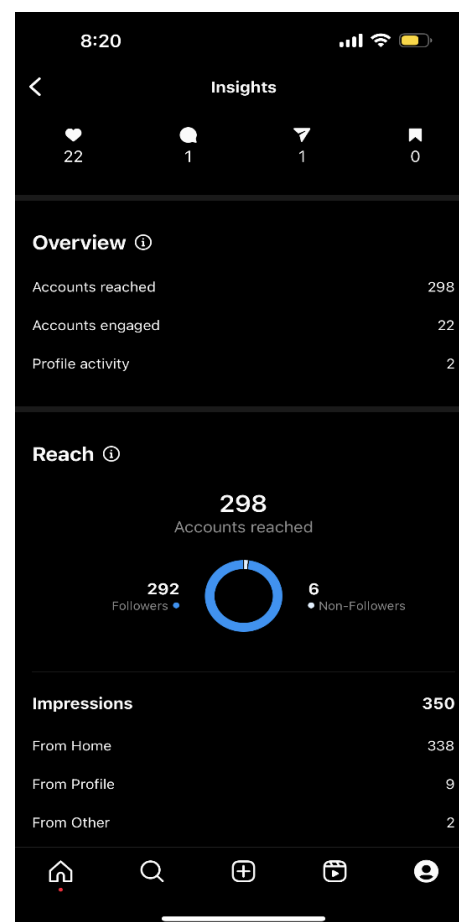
8:20

Insights

22 1 1 0

Overview

| Accounts reached | 298 |
|---|---|
| Accounts engaged | 22 |
| Profile activity | 2 |

Reach

298
Accounts reached

292
Followers

6
Non-Followers

| Impressions | 350 |
|---|---|
| From Home | 338 |
| From Profile | 9 |
| From Other | 2 |